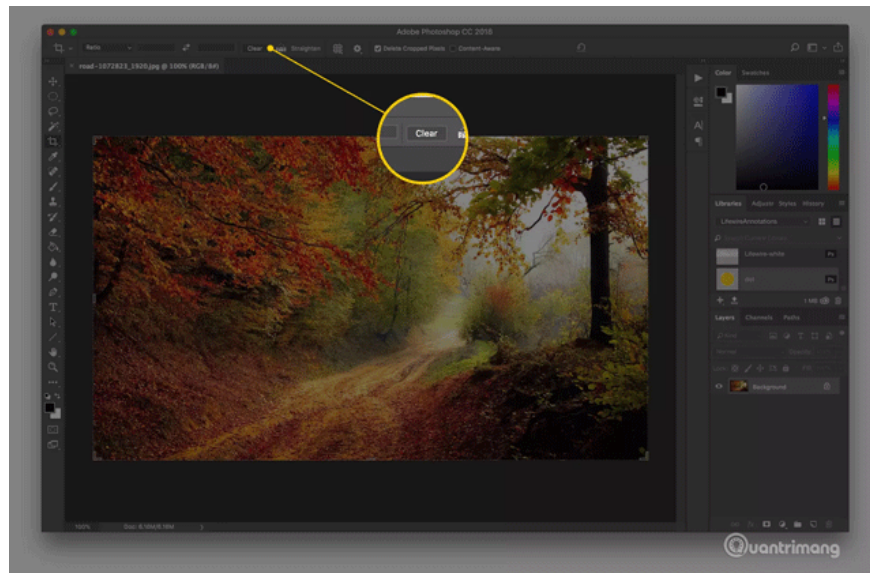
Adobe Photoshop CC 2018

Ratio

Clear

Straighten

Delete Cropped Pixels

Content-Aware

road-1072823_1920.jpg @ 100% (RGB/8#)

Clear

Color

Swatches

Libraries

Adjustm

Styles

History

LifewireAnnotations

Lifewire-white

dot

Layers

Channels

Paths

Background

100%

Doc: 8.16M/8.16M

uantrimang